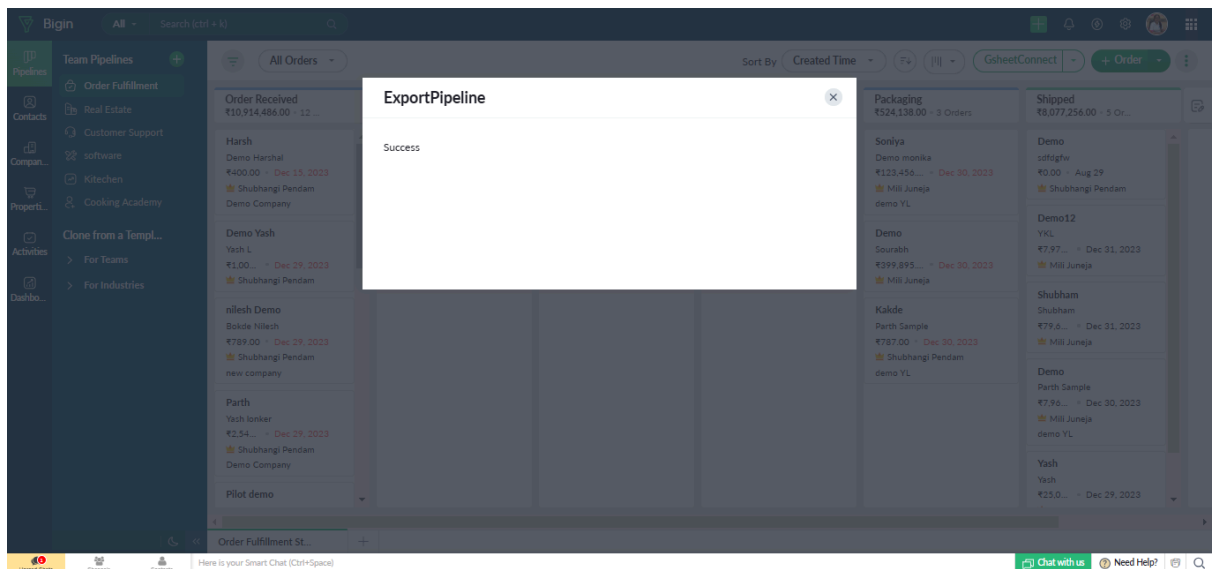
Bigin All Search (ctrl + k)

Pipelines
Contacts
Compan...
Properti...
Activities
Dashbo...

Team Pipelines
Order Fulfillment
Real Estate
Customer Support
software
Kitechen
Cooking Academy
Clone from a Templ...
For Teams
For Industries

All Orders
Sort By Created Time
GsheetConnect
+ Order

Order Received
₹10,914,486.00 · 12 ...

Harsh
Demo Harshal
₹400.00 · Dec 15, 2023
Shubhangi Pendam
Demo Company

Demo Yash
Yash L
₹1,00... · Dec 29, 2023
Shubhangi Pendam

nilesh Demo
Bokde Nilesh
₹789.00 · Dec 29, 2023
Shubhangi Pendam
new company

Parth
Yash lonker
₹2,54... · Dec 29, 2023
Shubhangi Pendam
Demo Company

Pilot demo

Packaging
₹524,138.00 · 3 Orders

Soniya
Demo monika
₹123,456.... · Dec 30, 2023
Mili Juneja
demo YL

Demo
Sourabh
₹399,895.... · Dec 30, 2023
Mili Juneja

Kakde
Parth Sample
₹787.00 · Dec 30, 2023
Shubhangi Pendam
demo YL

Shipped
₹8,077,256.00 · 5 Or...

Demo
sdfdgfw
₹0.00 · Aug 29
Shubhangi Pendam

Demo12
YKL
₹7,97... · Dec 31, 2023
Mili Juneja

Shubham
Shubham
₹79,6... · Dec 31, 2023
Mili Juneja

Demo
Parth Sample
₹7,96... · Dec 30, 2023
Mili Juneja
demo YL

Yash
Yash
₹25.0... · Dec 29, 2023

ExportPipeline
Success

Order Fulfillment St...

Here is your Smart Chat (Ctrl+Space)
Chat with us
Need Help?